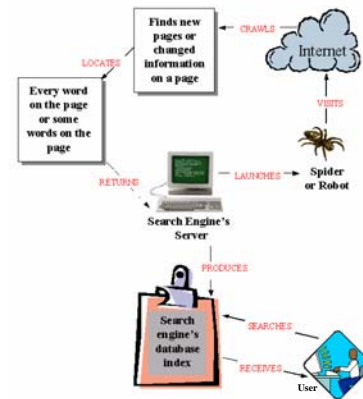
Finds new pages or changed information on a page

CRAWLS

Internet

LOCATES

Every word on the page or some words on the page

VISITS

Spider or Robot

RETURNS

LAUNCHES

Search Engine's Server

PRODUCES

Search engine's database index

SEARCHES

RECEIVES

User